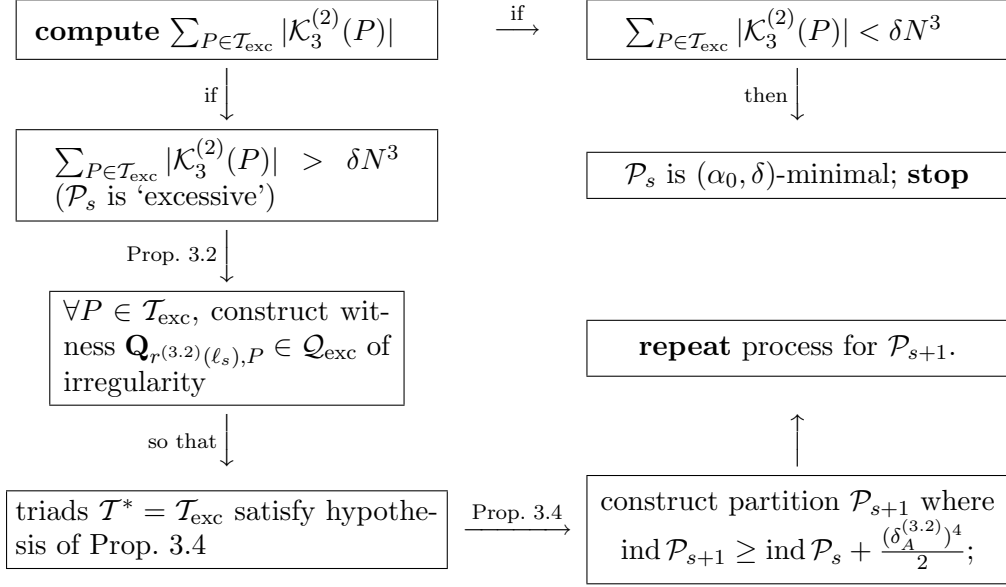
**compute** $\sum_{P\in\mathcal{T}_{\text{exc}}} |\mathcal{K}_3^{(2)}(P)|$

$\xrightarrow{\text{if}}$

$\sum_{P\in\mathcal{T}_{\text{exc}}} |\mathcal{K}_3^{(2)}(P)| < \delta N^3$

if

then

$\sum_{P\in\mathcal{T}_{\text{exc}}} |\mathcal{K}_3^{(2)}(P)| > \delta N^3$ ($\mathcal{P}_s$ is 'excessive')

$\mathcal{P}_s$ is $(\alpha_0, \delta)$-minimal; **stop**

Prop. 3.2

$\forall P \in \mathcal{T}_{\text{exc}}$, construct witness $\mathbf{Q}_{r^{(3.2)}(\ell_s),P} \in \mathcal{Q}_{\text{exc}}$ of irregularity

**repeat** process for $\mathcal{P}_{s+1}$.

so that

triads $\mathcal{T}^* = \mathcal{T}_{\text{exc}}$ satisfy hypothesis of Prop. 3.4

$\xrightarrow{\text{Prop. 3.4}}$

construct partition $\mathcal{P}_{s+1}$ where $\text{ind}\,\mathcal{P}_{s+1} \geq \text{ind}\,\mathcal{P}_s + \frac{(\delta_A^{(3.2)})^4}{2}$;